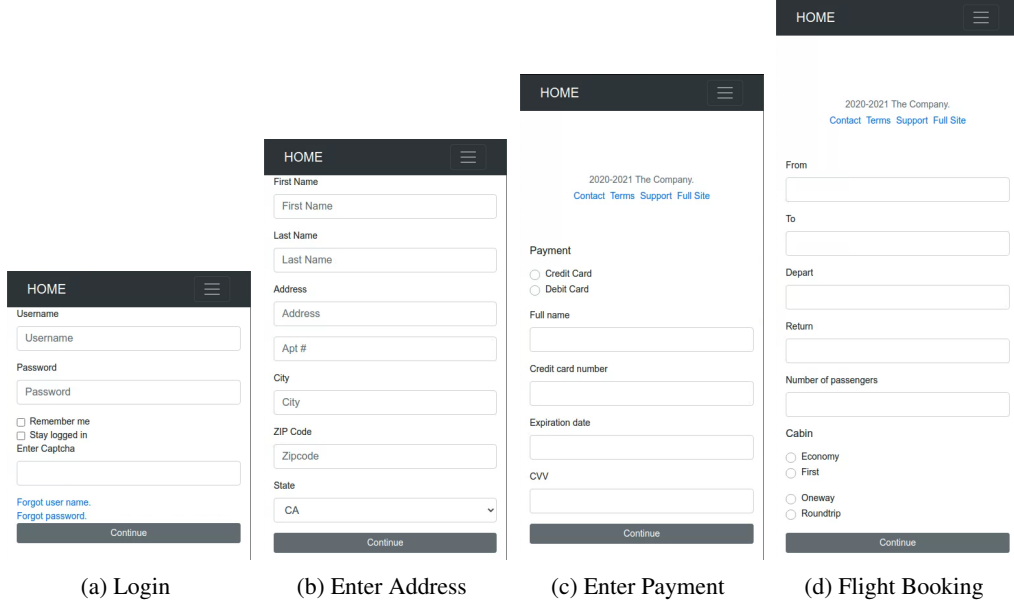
HOME

Username

Username

Password

Password

Remember me

Stay logged in

Enter Captcha

Forgot user name.

Forgot password.

Continue

(a) Login

HOME

First Name

First Name

Last Name

Last Name

Address

Address

Apt #

City

City

ZIP Code

Zipcode

State

CA

Continue

(b) Enter Address

HOME

2020-2021 The Company.

Contact Terms Support Full Site

Payment

Credit Card

Debit Card

Full name

Credit card number

Expiration date

CVV

Continue

(c) Enter Payment

HOME

2020-2021 The Company.

Contact Terms Support Full Site

From

To

Depart

Return

Number of passengers

Cabin

Economy

First

Oneway

Roundtrip

Continue

(d) Flight Booking